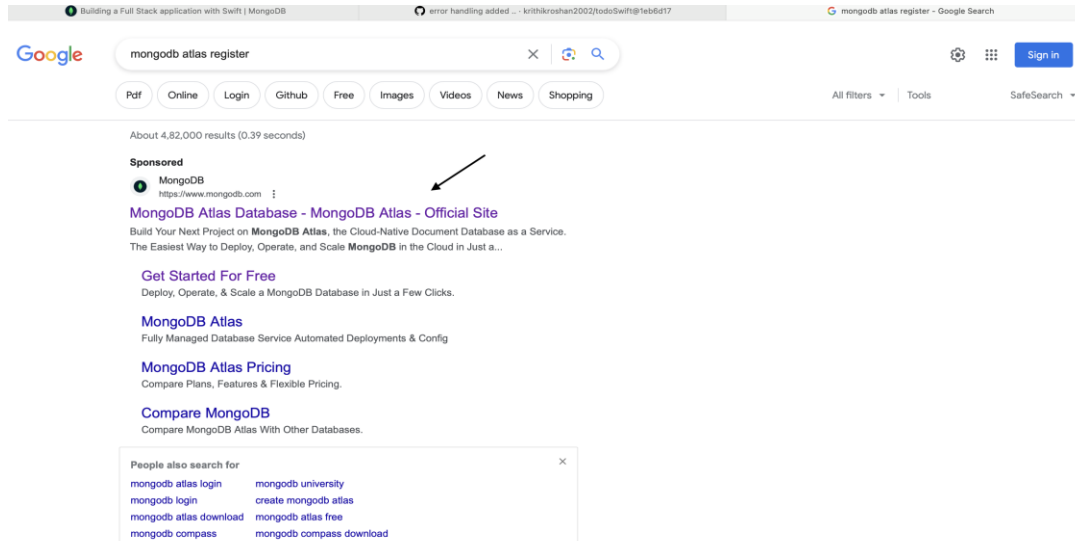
Building a Full Stack application with Swift | MongoDB
error handling added ... · krithikroshan2002/todoSwift@1eb6d17
mongodb atlas register - Google Search

Google
mongodb atlas register
Sign in

Pdf Online Login Github Free Images Videos News Shopping
All filters Tools SafeSearch

About 4,82,000 results (0.39 seconds)

Sponsored
MongoDB
https://www.mongodb.com

MongoDB Atlas Database - MongoDB Atlas - Official Site
Build Your Next Project on MongoDB Atlas, the Cloud-Native Document Database as a Service. The Easiest Way to Deploy, Operate, and Scale MongoDB in the Cloud in Just a...

Get Started For Free
Deploy, Operate, & Scale a MongoDB Database in Just a Few Clicks.

MongoDB Atlas
Fully Managed Database Service Automated Deployments & Config

MongoDB Atlas Pricing
Compare Plans, Features & Flexible Pricing.

Compare MongoDB
Compare MongoDB Atlas With Other Databases.

People also search for
mongodb atlas login
mongodb university
mongodb login
create mongodb atlas
mongodb atlas download
mongodb atlas free
mongodb compass
mongodb compass download